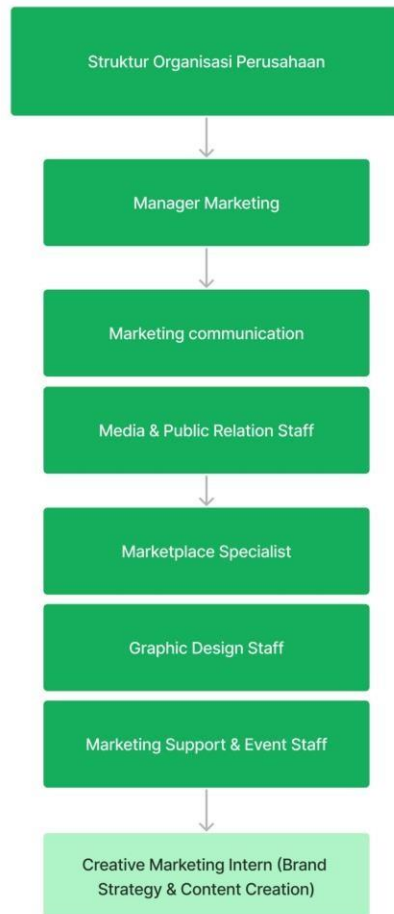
Struktur Organisasi Perusahaan

Manager Marketing

Marketing communication

Media & Public Relation Staff

Marketplace Specialist

Graphic Design Staff

Marketing Support & Event Staff

Creative Marketing Intern (Brand Strategy & Content Creation)